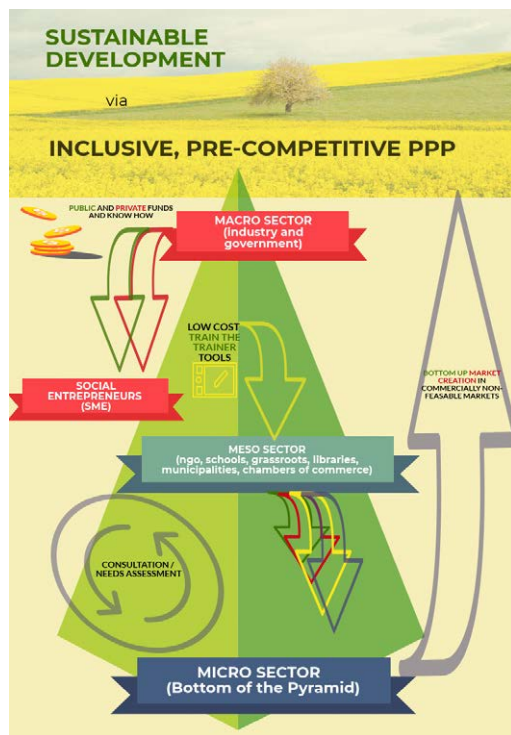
SUSTAINABLE DEVELOPMENT

via

INCLUSIVE, PRE-COMPETITIVE PPP

PUBLIC AND PRIVATE FUNDS AND KNOW HOW

MACRO SECTOR (industry and government)

LOW COST TRAIN THE TRAINER TOOLS

SOCIAL ENTREPRENEURS (SME)

BOTTOM UP MARKET CREATION IN COMMERCIALLY NON-FEASABLE MARKETS

MESO SECTOR (ngo, schools, grassroots, libraries, municipalities, chambers of commerce)

CONSULTATION / NEEDS ASSESSMENT

MICRO SECTOR (Bottom of the Pyramid)